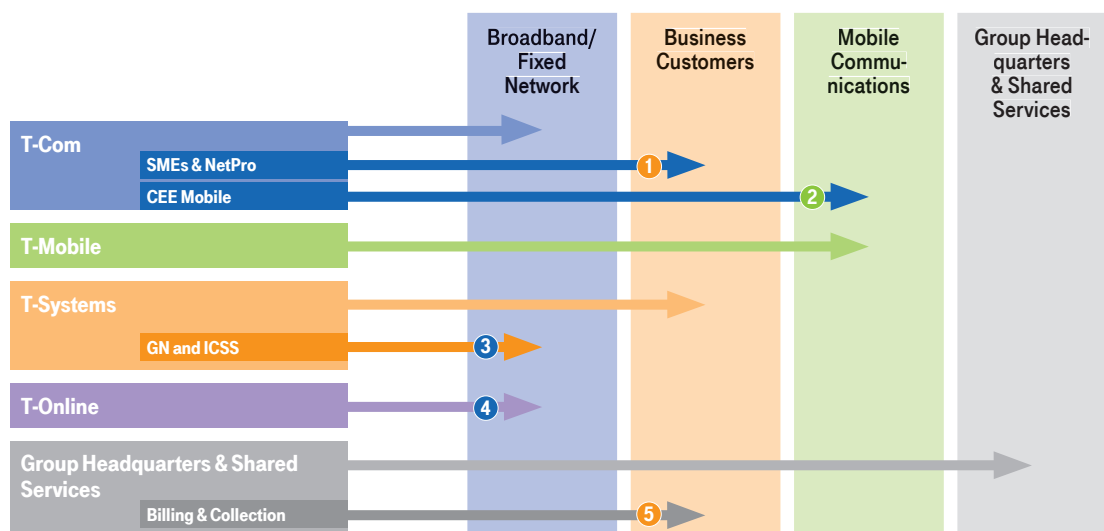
Broadband/ Fixed Network

Business Customers

Mobile Communications

Group Headquarters & Shared Services

T-Com

SMEs & NetPro

1

CEE Mobile

2

T-Mobile

T-Systems

GN and ICSS

3

T-Online

4

Group Headquarters & Shared Services

Billing & Collection

5